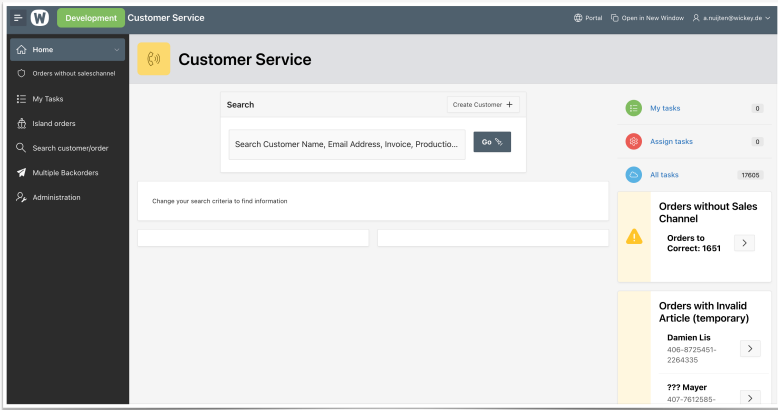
W Development Customer Service

Portal Open in New Window a.nuijten@wickey.de

Home

Orders without saleschannel

My Tasks

Island orders

Search customer/order

Multiple Backorders

Administration

Customer Service

Search

Create Customer +

Search Customer Name, Email Address, Invoice, Productio...

Go

Change your search criteria to find information

My tasks 0

Assign tasks 0

All tasks 17605

Orders without Sales Channel

Orders to Correct: 1651

Orders with Invalid Article (temporary)

Damien Lis
406-8725451-2264335

??? Mayer
407-7612585-